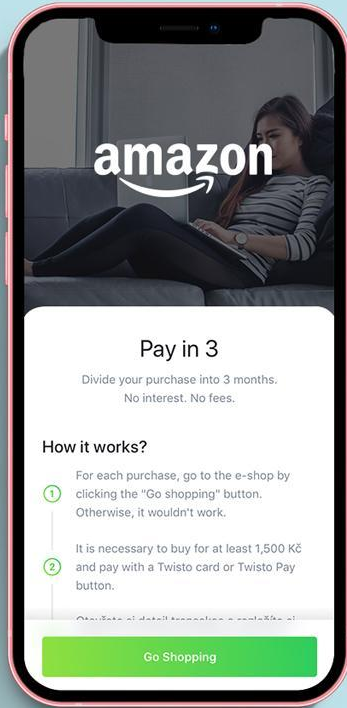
amazon

Pay in 3

Divide your purchase into 3 months.
No interest. No fees.

How it works?

1 For each purchase, go to the e-shop by clicking the "Go shopping" button. Otherwise, it wouldn't work.

2 It is necessary to buy for at least 1,500 Kč and pay with a Twisto card or Twisto Pay button.

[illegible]

Go Shopping